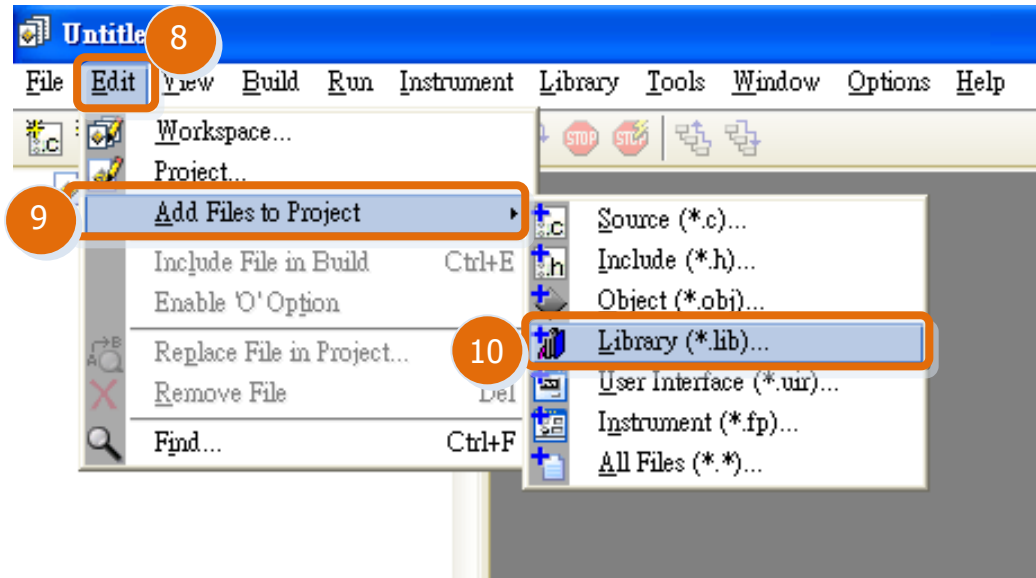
Untitle 8

File Edit View Build Run Instrument Library Tools Window Options Help

.c STOP STOP

Workspace...
Project...
9 Add Files to Project
Include File in Build Ctrl+E
Enable 'O' Option
Replace File in Project...
Remove File Del
Find... Ctrl+F

.c Source (*.c)...
.h Include (*.h)...
Object (*.obj)...
10 Library (*.lib)...
User Interface (*.uir)...
Instrument (*.fp)...
All Files (*.*)...